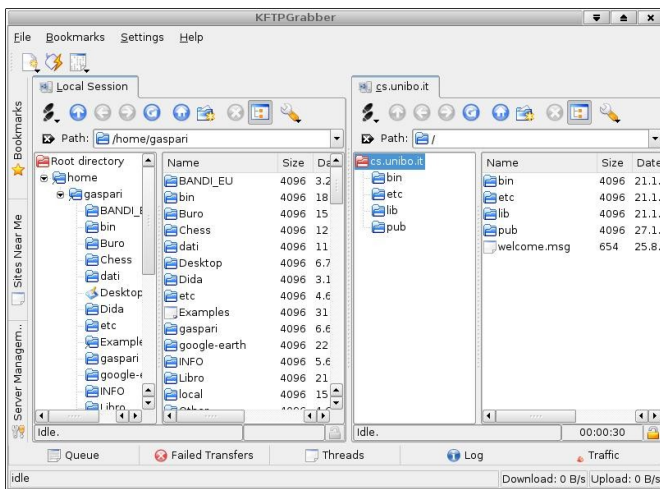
KFTPGrabber

File Bookmarks Settings Help

Local Session

Path: /home/gaspari

Root directory
home
gaspari
BANDI_E
bin
Buro
Chess
dati
Desktop
Dida
etc
Example
gaspari
google-
INFO
Libro

| Name | Size | Da |
|---|---|---|
| BANDI_EU | 4096 | 3.2 |
| bin | 4096 | 18 |
| Buro | 4096 | 15 |
| Chess | 4096 | 12 |
| dati | 4096 | 11 |
| Desktop | 4096 | 6.7 |
| Dida | 4096 | 3.1 |
| etc | 4096 | 4.6 |
| Examples | 4096 | 31 |
| gaspari | 4096 | 6.6 |
| google-earth | 4096 | 22 |
| INFO | 4096 | 5.6 |
| Libro | 4096 | 21 |
| local | 4096 | 15 |

Idle.

cs.unibo.it

Path: /

cs.unibo.it
bin
etc
lib
pub

| Name | Size | Date |
|---|---|---|
| bin | 4096 | 21.1. |
| etc | 4096 | 21.1. |
| lib | 4096 | 21.1. |
| pub | 4096 | 27.1. |
| welcome.msg | 654 | 25.8. |

Idle. 00:00:30

Bookmarks
Sites Near Me
Server Managem..

Queue Failed Transfers Threads Log Traffic

idle Download: 0 B/s Upload: 0 B/s